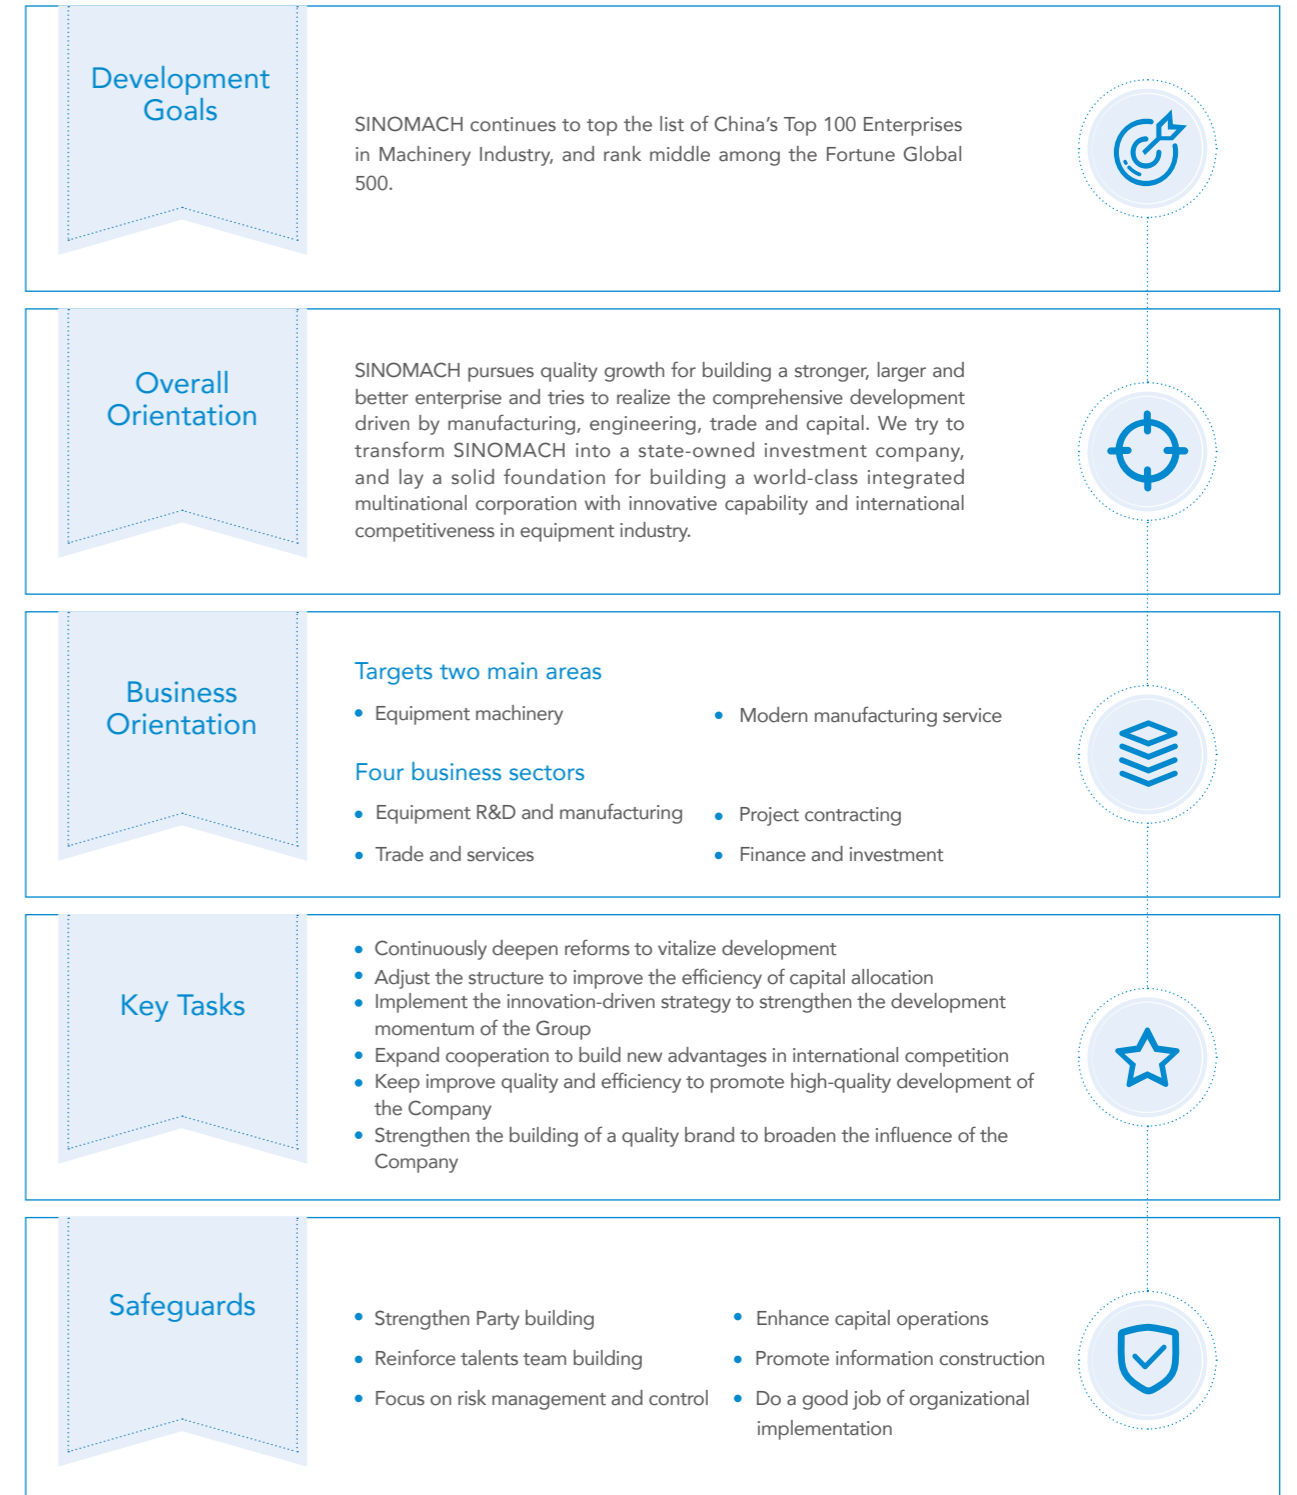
Development Goals

SINOMACH continues to top the list of China’s Top 100 Enterprises in Machinery Industry, and rank middle among the Fortune Global 500.

Overall Orientation

SINOMACH pursues quality growth for building a stronger, larger and better enterprise and tries to realize the comprehensive development driven by manufacturing, engineering, trade and capital. We try to transform SINOMACH into a state-owned investment company, and lay a solid foundation for building a world-class integrated multinational corporation with innovative capability and international competitiveness in equipment industry.

Business Orientation

Targets two main areas

- Equipment machinery
- Modern manufacturing service

Four business sectors

- Equipment R&D and manufacturing
- Project contracting
- Trade and services
- Finance and investment

Key Tasks

- Continuously deepen reforms to vitalize development
- Adjust the structure to improve the efficiency of capital allocation
- Implement the innovation-driven strategy to strengthen the development momentum of the Group
- Expand cooperation to build new advantages in international competition
- Keep improve quality and efficiency to promote high-quality development of the Company
- Strengthen the building of a quality brand to broaden the influence of the Company

Safeguards

- Strengthen Party building
- Enhance capital operations
- Reinforce talents team building
- Promote information construction
- Focus on risk management and control
- Do a good job of organizational implementation